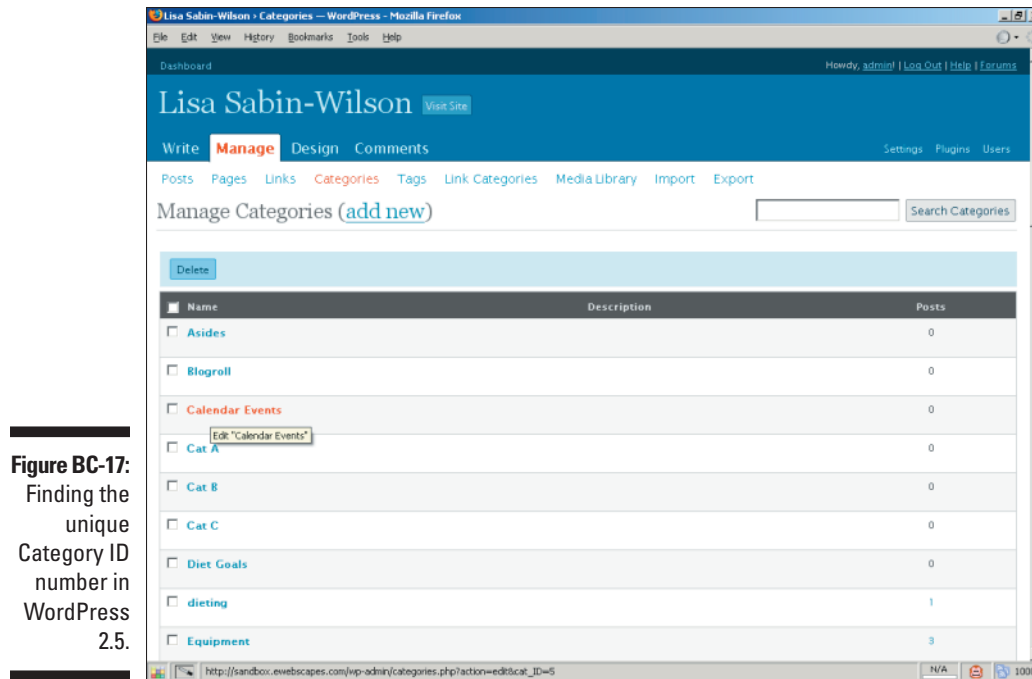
Lisa Sabin-Wilson › Categories — WordPress - Mozilla Firefox

File Edit View History Bookmarks Tools Help

Dashboard

Howdy, admin! | Log Out | Help | Forums

Lisa Sabin-Wilson Visit Site

Write Manage Design Comments

Settings Plugins Users

Posts Pages Links Categories Tags Link Categories Media Library Import Export

Manage Categories (add new)

Search Categories

Delete

| Name | Description | Posts |
|---|---|---|
| Asides | | 0 |
| Blogroll | | 0 |
| Calendar Events | | 0 |
| Cat A | | 0 |
| Cat B | | 0 |
| Cat C | | 0 |
| Diet Goals | | 0 |
| dieting | | 1 |
| Equipment | | 3 |

Edit "Calendar Events"

http://sandbox.ewebscapes.com/wp-admin/categories.php?action=edit&cat_ID=5

N/A

100

Figure BC-17: Finding the unique Category ID number in WordPress 2.5.